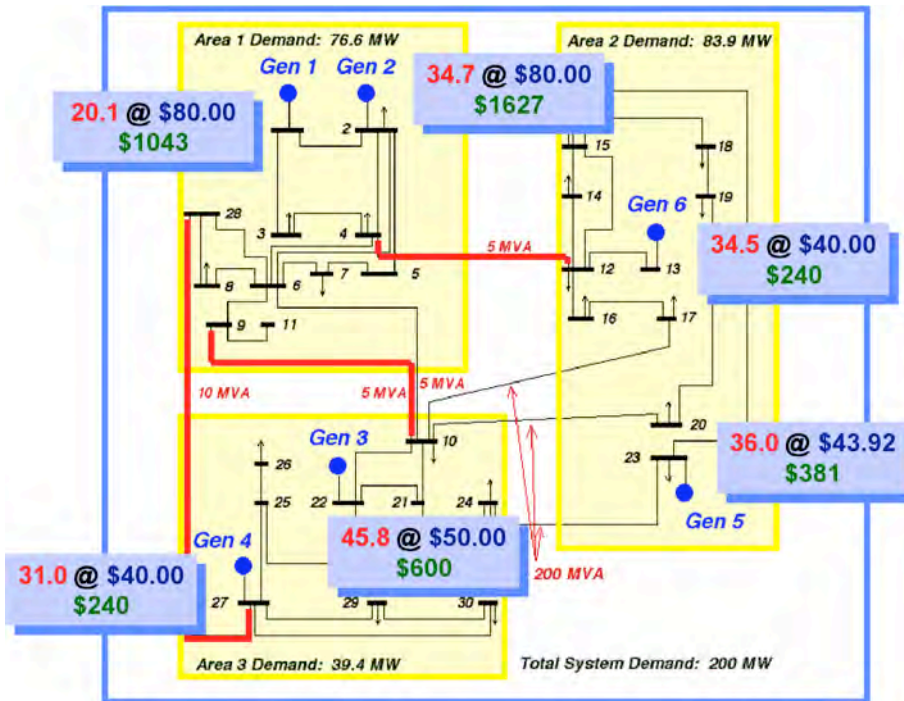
Area 1 Demand: 76.6 MW

Area 2 Demand: 83.9 MW

Gen 1

Gen 2

34.7 @ $80.00
$1627

20.1 @ $80.00
$1043

2

15

18

14

19

Gen 6

28

3

4

5 MVA

34.5 @ $40.00
$240

12

13

7

5

8

6

16

17

9

11

10 MVA

5 MVA

5 MVA

20

Gen 3

10

36.0 @ $43.92
$381

23

26

25

22

21

24

Gen 5

Gen 4

45.8 @ $50.00
$600

31.0 @ $40.00
$240

200 MVA

27

29

30

Area 3 Demand: 39.4 MW

Total System Demand: 200 MW